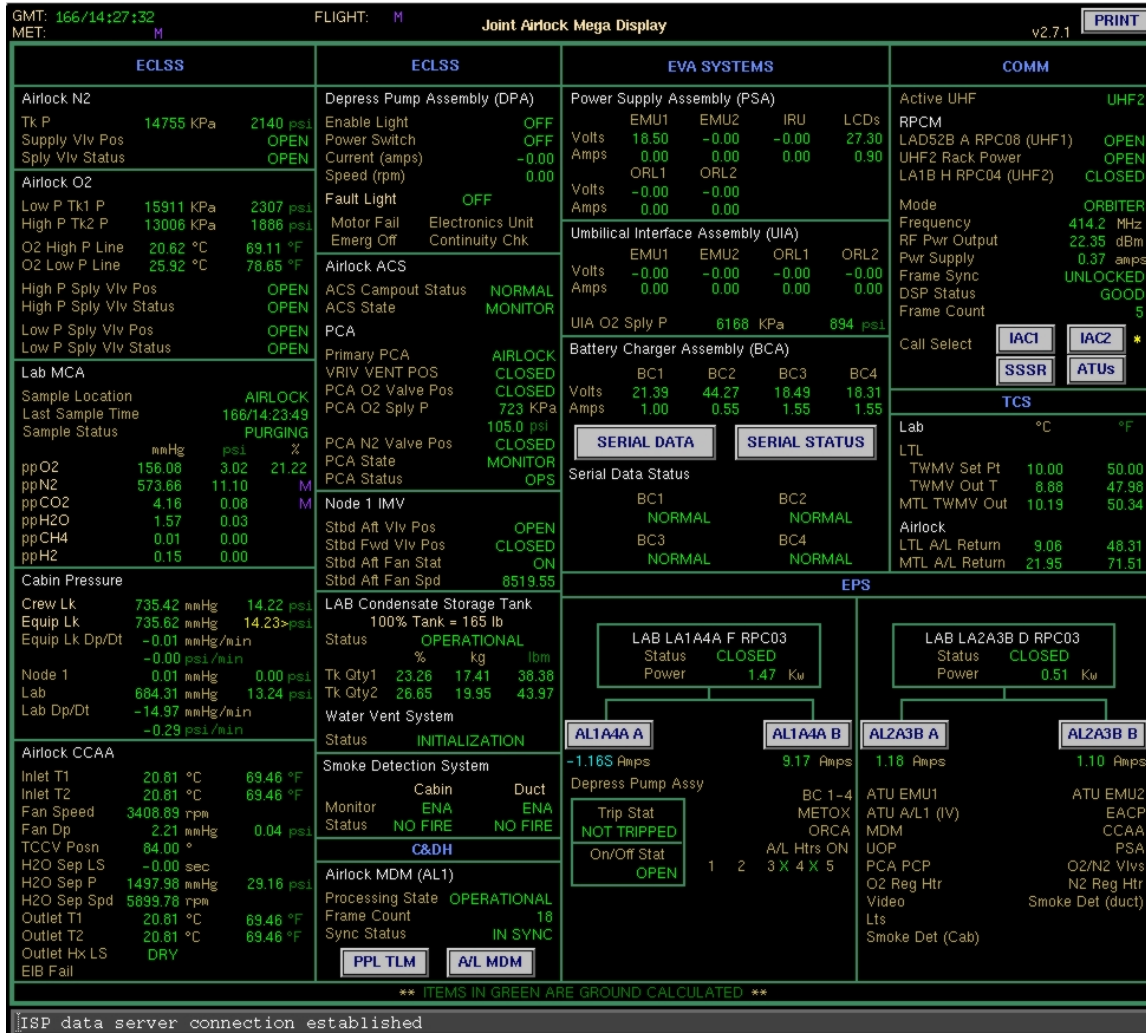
GMT: 166/14:27:32
MET: M
FLIGHT: M
Joint Airlock Mega Display
v2.7.1
PRINT

ECLSS

Airlock N2
Tk P 14755 KPa 2140 psi
Supply Vlv Pos OPEN
Sply Vlv Status OPEN

Airlock O2
Low P Tk1 P 15911 KPa 2307 psi
High P Tk2 P 13006 KPa 1886 psi
O2 High P Line 20.62 °C 69.11 °F
O2 Low P Line 25.92 °C 78.65 °F
High P Sply Vlv Pos OPEN
High P Sply Vlv Status OPEN
Low P Sply Vlv Pos OPEN
Low P Sply Vlv Status OPEN

Lab MCA
Sample Location AIRLOCK
Last Sample Time 166/14:23:49
Sample Status PURGING

| | mmHg | psi | % |
|---|---|---|---|
| ppO2 | 156.08 | 3.02 | 21.22 |
| ppN2 | 573.66 | 11.10 | M |
| ppCO2 | 4.16 | 0.08 | M |
| ppH2O | 1.57 | 0.03 | |
| ppCH4 | 0.01 | 0.00 | |
| ppH2 | 0.15 | 0.00 | |

Cabin Pressure
Crew Lk 735.42 mmHg 14.22 psi
Equip Lk 735.62 mmHg 14.23>psi
Equip Lk Dp/Dt -0.01 mmHg/min
-0.00 psi/min
Node 1 0.01 mmHg 0.00 psi
Lab 684.31 mmHg 13.24 psi
Lab Dp/Dt -14.97 mmHg/min
-0.29 psi/min

Airlock CCAA
Inlet T1 20.81 °C 69.46 °F
Inlet T2 20.81 °C 69.46 °F
Fan Speed 3408.89 rpm
Fan Dp 2.21 mmHg 0.04 psi
TCCV Posn 84.00 °
H2O Sep LS -0.00 sec
H2O Sep P 1497.98 mmHg 29.16 psi
H2O Sep Spd 5899.78 rpm
Outlet T1 20.81 °C 69.46 °F
Outlet T2 20.81 °C 69.46 °F
Outlet Hx LS DRY
EIB Fail

ECLSS

Depress Pump Assembly (DPA)
Enable Light OFF
Power Switch OFF
Current (amps) -0.00
Speed (rpm) 0.00
Fault Light OFF
Motor Fail Electronics Unit
Emerg Off Continuity Chk

Airlock ACS
ACS Campout Status NORMAL
ACS State MONITOR

PCA
Primary PCA AIRLOCK
VRIV VENT POS CLOSED
PCA O2 Valve Pos CLOSED
PCA O2 Sply P 723 KPa
105.0 psi
PCA N2 Valve Pos CLOSED
PCA State MONITOR
PCA Status OPS

Node 1 IMV
Stbd Aft Vlv Pos OPEN
Stbd Fwd Vlv Pos CLOSED
Stbd Aft Fan Stat ON
Stbd Aft Fan Spd 8519.55

LAB Condensate Storage Tank
100% Tank = 165 lb
Status OPERATIONAL

| | % | kg | lbm |
|---|---|---|---|
| Tk Qty1 | 23.26 | 17.41 | 38.38 |
| Tk Qty2 | 26.65 | 19.95 | 43.97 |

Water Vent System
Status INITIALIZATION

Smoke Detection System
Cabin Duct
Monitor ENA ENA
Status NO FIRE NO FIRE

C&DH

Airlock MDM (AL1)
Processing State OPERATIONAL
Frame Count 18
Sync Status IN SYNC
PPL TLM
A/L MDM

EVA SYSTEMS

Power Supply Assembly (PSA)

| | EMU1 | EMU2 | IRU | LCDs |
|---|---|---|---|---|
| Volts | 18.50 | -0.00 | -0.00 | 27.30 |
| Amps | 0.00 | 0.00 | 0.00 | 0.90 |
| | ORL1 | ORL2 | | |
| Volts | -0.00 | -0.00 | | |
| Amps | 0.00 | 0.00 | | |

Umbilical Interface Assembly (UIA)

| | EMU1 | EMU2 | ORL1 | ORL2 |
|---|---|---|---|---|
| Volts | -0.00 | -0.00 | -0.00 | -0.00 |
| Amps | 0.00 | 0.00 | 0.00 | 0.00 |

UIA O2 Sply P 6168 KPa 894 psi

Battery Charger Assembly (BCA)

| | BC1 | BC2 | BC3 | BC4 |
|---|---|---|---|---|
| Volts | 21.39 | 44.27 | 18.49 | 18.31 |
| Amps | 1.00 | 0.55 | 1.55 | 1.55 |

SERIAL DATA
SERIAL STATUS

Serial Data Status
BC1 NORMAL
BC2 NORMAL
BC3 NORMAL
BC4 NORMAL

COMM

Active UHF UHF2
RPCM
LAD52B A RPC08 (UHF1) OPEN
UHF2 Rack Power OPEN
LA1B H RPC04 (UHF2) CLOSED
Mode ORBITER
Frequency 414.2 MHz
RF Pwr Output 22.35 dBm
Pwr Supply 0.37 amps
Frame Sync UNLOCKED
DSP Status GOOD
Frame Count 5
Call Select IAC1 IAC2 *
SSSR ATUs

TCS

Lab °C °F
LTL
TWMV Set Pt 10.00 50.00
TWMV Out T 8.88 47.98
MTL TWMV Out 10.19 50.34
Airlock
LTL A/L Return 9.06 48.31
MTL A/L Return 21.95 71.51

EPS

LAB LA1A4A F RPC03
Status CLOSED
Power 1.47 Kw

AL1A4A A
AL1A4A B
-1.16S Amps
9.17 Amps
Depress Pump Assy
BC 1-4
METOX
ORCA
A/L Htrs ON
Trip Stat
NOT TRIPPED
On/Off Stat
OPEN
1 2 3 X 4 X 5

LAB LA2A3B D RPC03
Status CLOSED
Power 0.51 Kw

AL2A3B A
AL2A3B B
1.18 Amps
1.10 Amps
ATU EMU1 ATU EMU2
ATU A/L1 (IV) EACP
MDM CCAA
UOP PSA
PCA PCP O2/N2 Vlvs
O2 Reg Htr N2 Reg Htr
Video Smoke Det (duct)
Lts
Smoke Det (Cab)

** ITEMS IN GREEN ARE GROUND CALCULATED **

ISP data server connection established